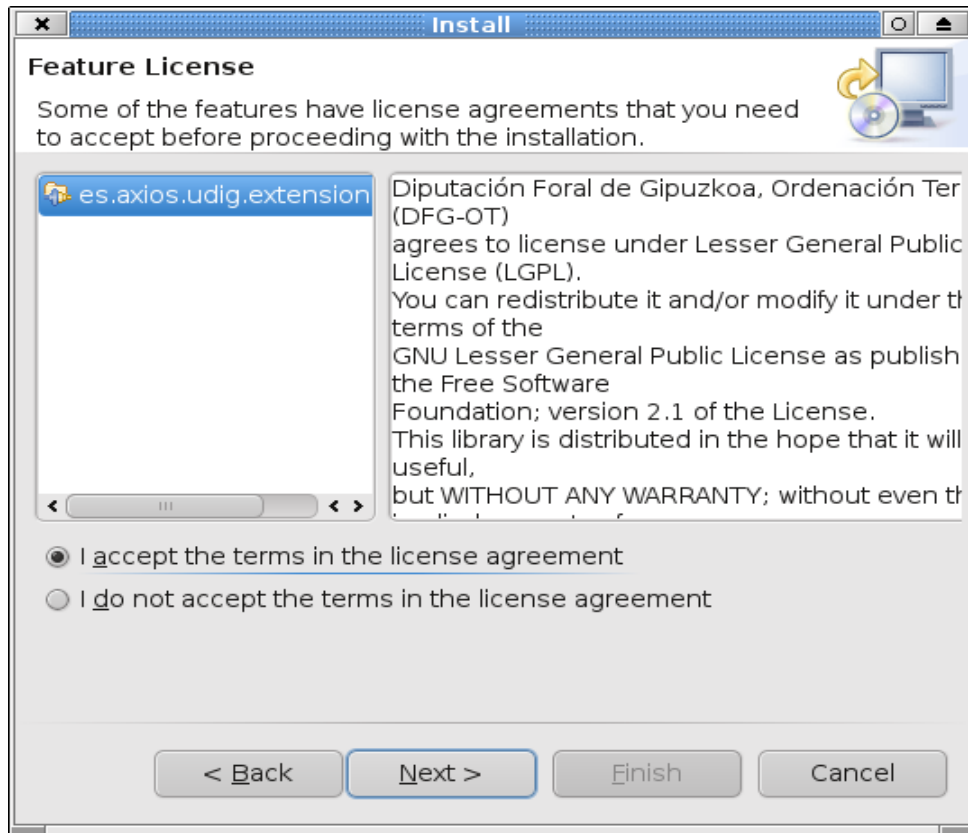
Install

Feature License

Some of the features have license agreements that you need to accept before proceeding with the installation.

es.axios.udig.extension

Diputación Foral de Gipuzkoa, Ordenación Ter
(DFG-OT)
agrees to license under Lesser General Public
License (LGPL).
You can redistribute it and/or modify it under th
terms of the
GNU Lesser General Public License as publish
the Free Software
Foundation; version 2.1 of the License.
This library is distributed in the hope that it will
useful,
but WITHOUT ANY WARRANTY; without even th
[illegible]

I accept the terms in the license agreement

I do not accept the terms in the license agreement

< Back

Next >

Finish

Cancel